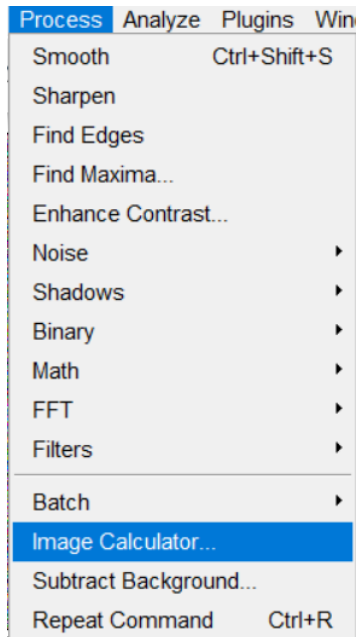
Process Analyze Plugins Win

Smooth Ctrl+Shift+S
Sharpen
Find Edges
Find Maxima...
Enhance Contrast...
Noise
Shadows
Binary
Math
FFT
Filters
Batch
Image Calculator...
Subtract Background...
Repeat Command Ctrl+R